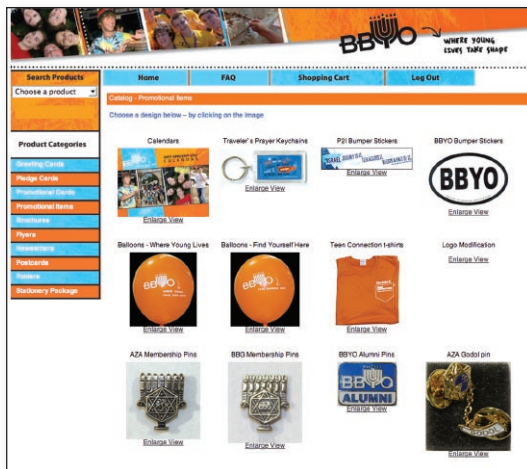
BBYO
WHERE YOUNG LIVES TAKE SHAPE

Search Products
Choose a product

Home
FAQ
Shopping Cart
Log Out

Catalog - Promotional Items

Choose a design below -- by clicking on the image

Product Categories
Greeting Cards
Pledge Cards
Promotional Cards
Promotional Items
Brochures
Flyers
Newsletters
Postcards
Posters
Stationery Package

Calendars
Enlarge View

Traveler's Prayer Keychains
Enlarge View

P2I Bumper Stickers
Enlarge View

BBYO Bumper Stickers
BBYO
Enlarge View

Balloons - Where Young Lives
BBYO
Enlarge View

Balloons - Find Yourself Here
BBYO
Enlarge View

Teen Connection t-shirts
Enlarge View

Logo Modification
Enlarge View

AZA Membership Pins
Enlarge View

BBG Membership Pins
Enlarge View

BBYO Alumni Pins
BBYO
ALUMNI
Enlarge View

AZA Godol pin
Enlarge View